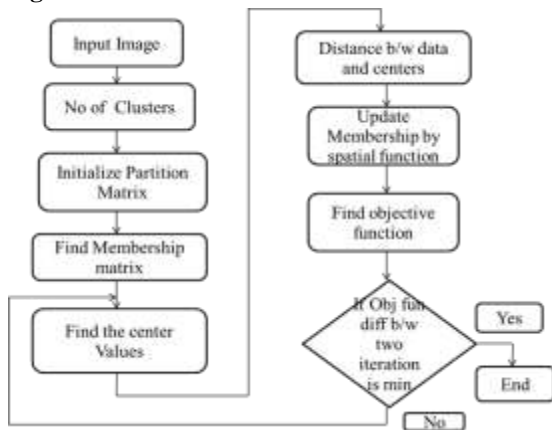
Input Image

No of Clusters

Initialize Partition Matrix

Find Membership matrix

Find the center Values

Distance b/w data and centers

Update Membership by spatial function

Find objective function

If Obj fun diff b/w two iteration is min

Yes

End

No